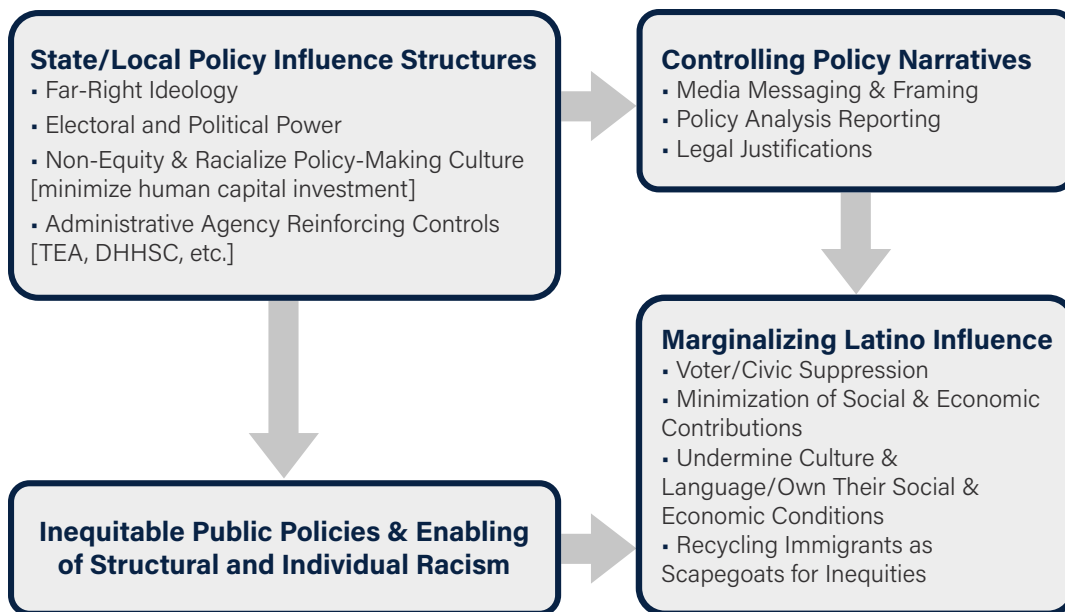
State/Local Policy Influence Structures
▪ Far-Right Ideology
▪ Electoral and Political Power
▪ Non-Equity & Racialize Policy-Making Culture [minimize human capital investment]
▪ Administrative Agency Reinforcing Controls [TEA, DHHSC, etc.]

Controlling Policy Narratives
▪ Media Messaging & Framing
▪ Policy Analysis Reporting
▪ Legal Justifications

Marginalizing Latino Influence
▪ Voter/Civic Suppression
▪ Minimization of Social & Economic Contributions
▪ Undermine Culture & Language/Own Their Social & Economic Conditions
▪ Recycling Immigrants as Scapegoats for Inequities

Inequitable Public Policies & Enabling of Structural and Individual Racism